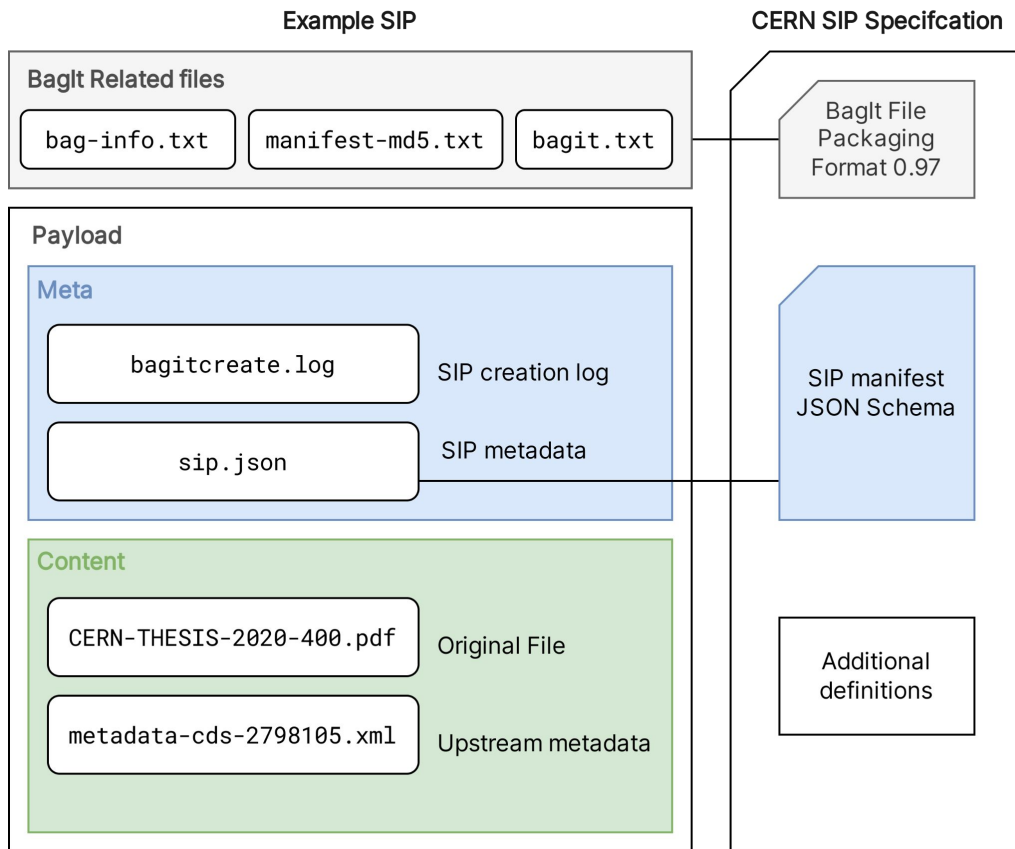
Example SIP

CERN SIP Specifcation

BagIt Related files

bag-info.txt

manifest-md5.txt

bagit.txt

BagIt File Packaging Format 0.97

Payload

Meta

bagitcreate.log

SIP creation log

sip.json

SIP metadata

SIP manifest JSON Schema

Content

CERN-THESIS-2020-400.pdf

Original File

metadata-cds-2798105.xml

Upstream metadata

Additional definitions